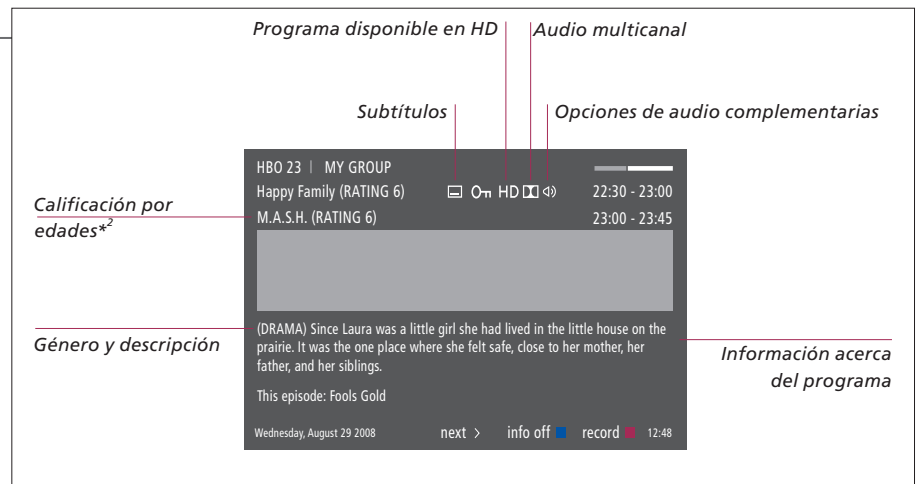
Programa disponible en HD

Audio multicanal

Subtítulos

Opciones de audio complementarias

Calificación por edades*$^2$

Género y descripción

Información acerca del programa

HBO 23 | MY GROUP

Happy Family (RATING 6) HD 22:30 - 23:00

M.A.S.H. (RATING 6) 23:00 - 23:45

(DRAMA) Since Laura was a little girl she had lived in the little house on the prairie. It was the one place where she felt safe, close to her mother, her father, and her siblings.

This episode: Fools Gold

Wednesday, August 29 2008 next > info off record 12:48